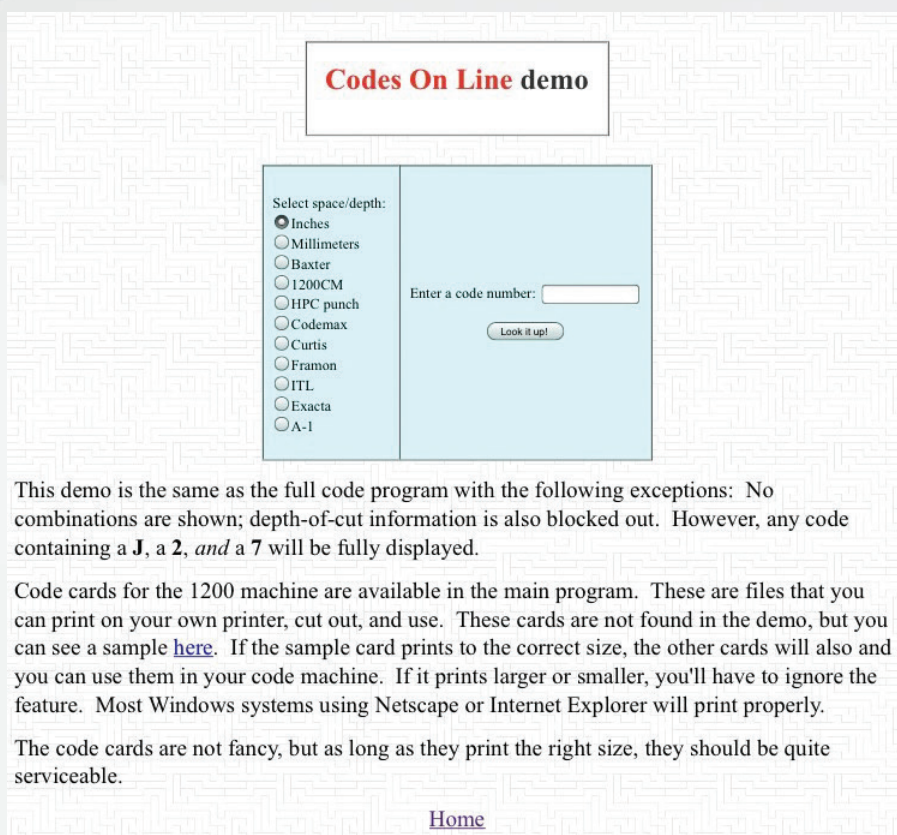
Codes On Line demo

Select space/depth:
Inches
Millimeters
Baxter
1200CM
HPC punch
Codemax
Curtis
Framon
ITL
Exacta
A-1

Enter a code number:

Look it up!

This demo is the same as the full code program with the following exceptions: No combinations are shown; depth-of-cut information is also blocked out. However, any code containing a **J**, a **2**, *and* a **7** will be fully displayed.

Code cards for the 1200 machine are available in the main program. These are files that you can print on your own printer, cut out, and use. These cards are not found in the demo, but you can see a sample here. If the sample card prints to the correct size, the other cards will also and you can use them in your code machine. If it prints larger or smaller, you'll have to ignore the feature. Most Windows systems using Netscape or Internet Explorer will print properly.

The code cards are not fancy, but as long as they print the right size, they should be quite serviceable.

Home